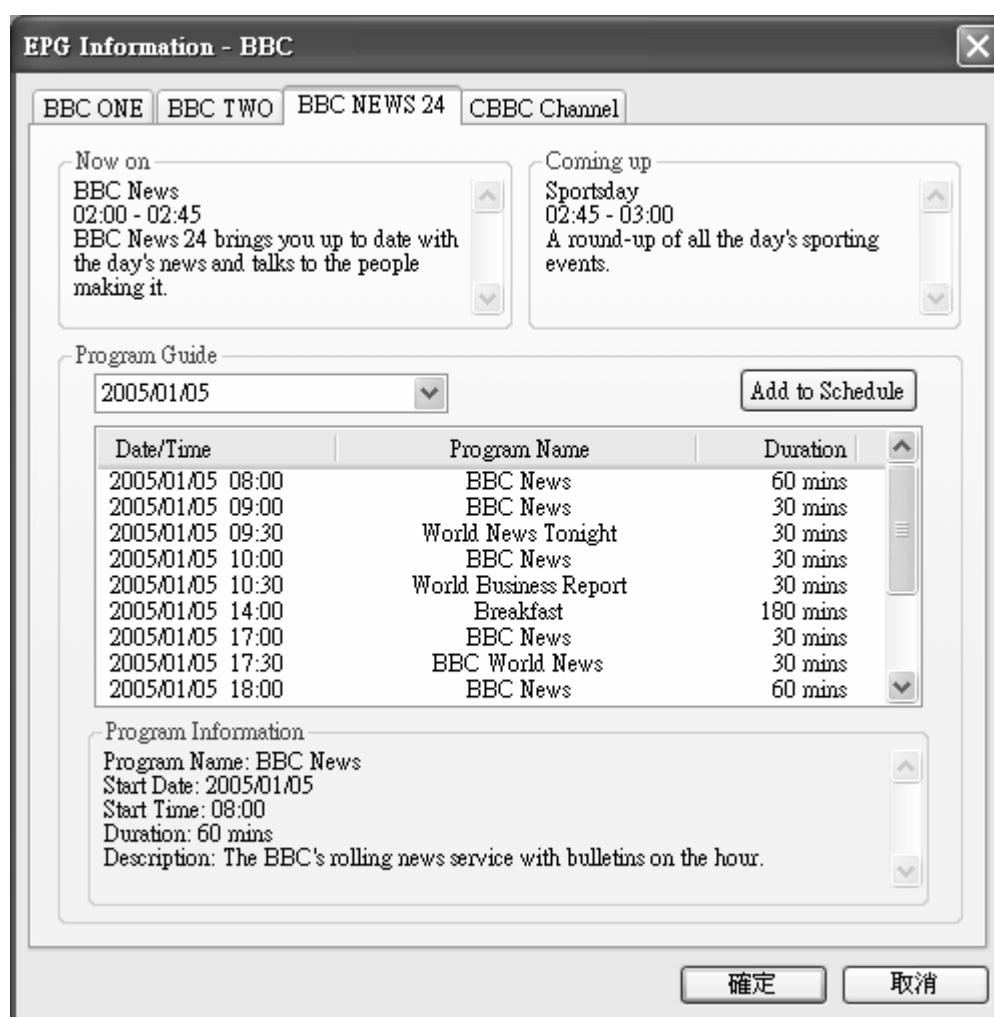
EPG Information - BBC

BBC ONE | BBC TWO | BBC NEWS 24 | CBBC Channel

Now on
BBC News
02:00 - 02:45
BBC News 24 brings you up to date with the day's news and talks to the people making it.

Coming up
Sportsday
02:45 - 03:00
A round-up of all the day's sporting events.

Program Guide
2005/01/05

Add to Schedule

| Date/Time | Program Name | Duration |
|---|---|---|
| 2005/01/05 08:00 | BBC News | 60 mins |
| 2005/01/05 09:00 | BBC News | 30 mins |
| 2005/01/05 09:30 | World News Tonight | 30 mins |
| 2005/01/05 10:00 | BBC News | 30 mins |
| 2005/01/05 10:30 | World Business Report | 30 mins |
| 2005/01/05 14:00 | Breakfast | 180 mins |
| 2005/01/05 17:00 | BBC News | 30 mins |
| 2005/01/05 17:30 | BBC World News | 30 mins |
| 2005/01/05 18:00 | BBC News | 60 mins |

Program Information
Program Name: BBC News
Start Date: 2005/01/05
Start Time: 08:00
Duration: 60 mins
Description: The BBC's rolling news service with bulletins on the hour.

確定 取消